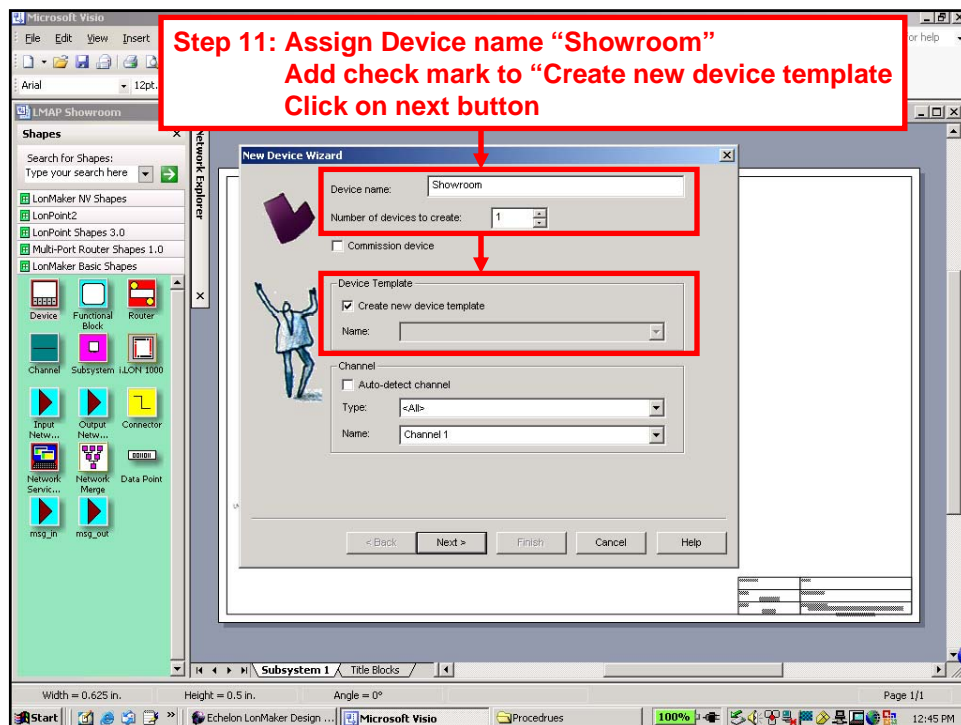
Microsoft Visio
File Edit View Insert
or help
Arial 12pt.
LMAP Showroom

Step 11: Assign Device name “Showroom”
Add check mark to “Create new device template
Click on next button

Shapes
Search for Shapes:
Type your search here
LonMaker NV Shapes
LonPoint2
LonPoint Shapes 3.0
Multi-Port Router Shapes 1.0
LonMaker Basic Shapes
Device
Functional Block
Router
Channel
Subsystem
i.LON 1000
Input Netw...
Output Netw...
Connector
Network Servic...
Network Merge
Data Point
msg_in
msg_out

Network Explorer

New Device Wizard
Device name: Showroom
Number of devices to create: 1
Commission device
Device Template
Create new device template
Name:
Channel
Auto-detect channel
Type: <All>
Name: Channel 1
< Back
Next >
Finish
Cancel
Help

Subsystem 1
Title Blocks

Width = 0.625 in.
Height = 0.5 in.
Angle = 0°
Page 1/1

Start
Echelon LonMaker Design ...
Microsoft Visio
Procedrues
100%
12:45 PM